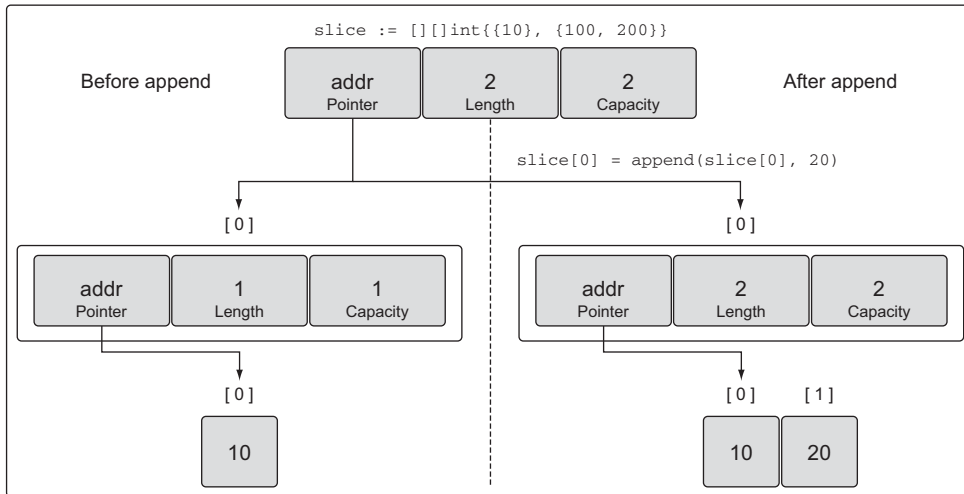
slice := [][]int{{10}, {100, 200}}

Before append

addr
Pointer

2
Length

2
Capacity

After append

slice[0] = append(slice[0], 20)

[0]

addr
Pointer

1
Length

1
Capacity

[0]

10

[0]

addr
Pointer

2
Length

2
Capacity

[0] [1]

10

20